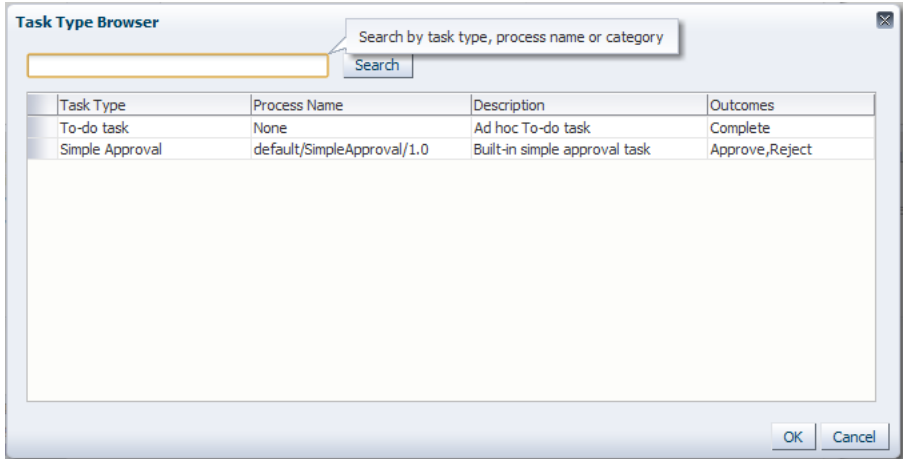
Task Type Browser

Search by task type, process name or category

Search

| Task Type | Process Name | Description | Outcomes |
|---|---|---|---|
| To-do task | None | Ad hoc To-do task | Complete |
| Simple Approval | default/SimpleApproval/1.0 | Built-in simple approval task | Approve,Reject |

OK Cancel